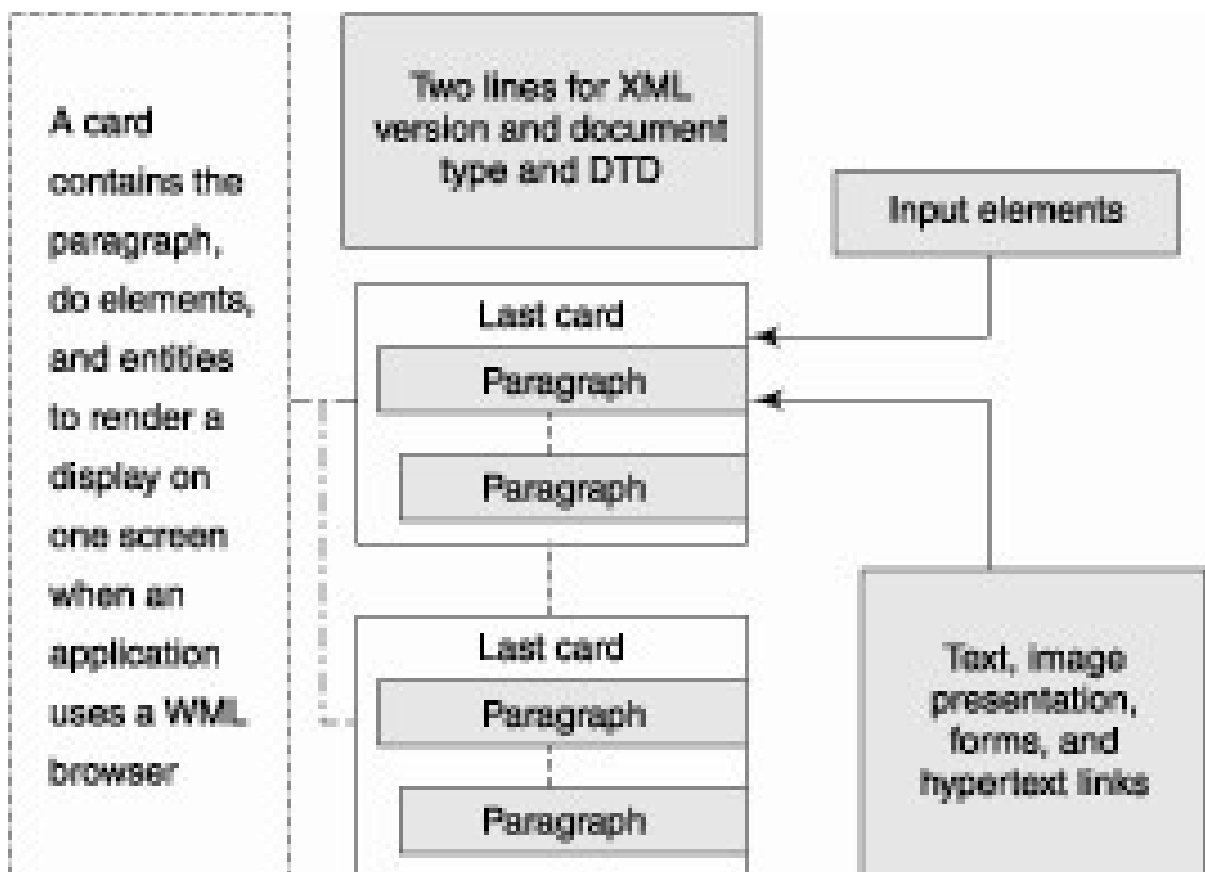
A card contains the paragraph, do elements, and entities to render a display on one screen when an application uses a WML browser

Two lines for XML version and document type and DTD

Input elements

Last card

Paragraph

Paragraph

Last card

Paragraph

Paragraph

Text, image presentation, forms, and hypertext links